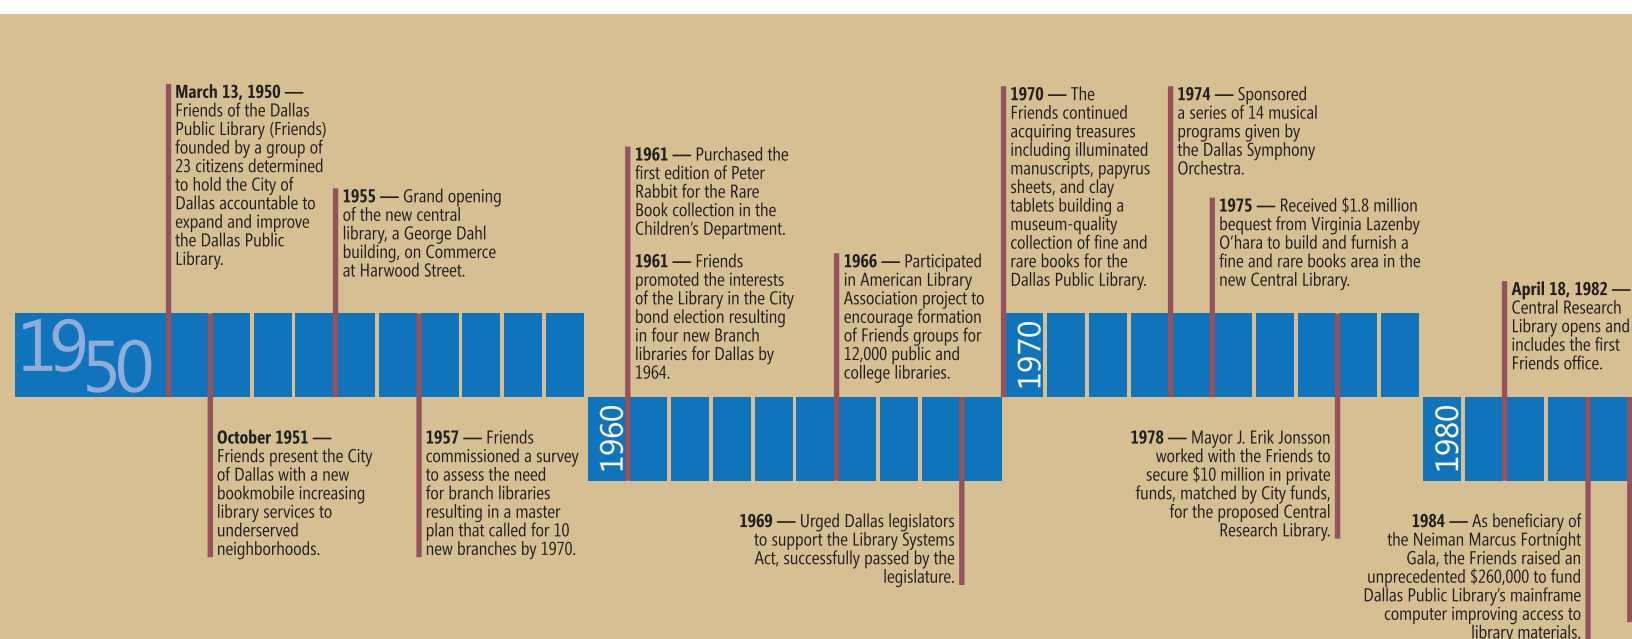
1950

March 13, 1950 — Friends of the Dallas Public Library (Friends) founded by a group of 23 citizens determined to hold the City of Dallas accountable to expand and improve the Dallas Public Library.

1955 — Grand opening of the new central library, a George Dahl building, on Commerce at Harwood Street.

October 1951 — Friends present the City of Dallas with a new bookmobile increasing library services to underserved neighborhoods.

1957 — Friends commissioned a survey to assess the need for branch libraries resulting in a master plan that called for 10 new branches by 1970.

1960

1961 — Purchased the first edition of Peter Rabbit for the Rare Book collection in the Children's Department.

1961 — Friends promoted the interests of the Library in the City bond election resulting in four new Branch libraries for Dallas by 1964.

1966 — Participated in American Library Association project to encourage formation of Friends groups for 12,000 public and college libraries.

1969 — Urged Dallas legislators to support the Library Systems Act, successfully passed by the legislature.

1970

1970 — The Friends continued acquiring treasures including illuminated manuscripts, papyrus sheets, and clay tablets building a museum-quality collection of fine and rare books for the Dallas Public Library.

1974 — Sponsored a series of 14 musical programs given by the Dallas Symphony Orchestra.

1975 — Received $1.8 million bequest from Virginia Lazenby O'hara to build and furnish a fine and rare books area in the new Central Library.

1978 — Mayor J. Erik Jonsson worked with the Friends to secure $10 million in private funds, matched by City funds, for the proposed Central Research Library.

1980

April 18, 1982 — Central Research Library opens and includes the first Friends office.

1984 — As beneficiary of the Neiman Marcus Fortnight Gala, the Friends raised an unprecedented $260,000 to fund Dallas Public Library's mainframe computer improving access to library materials.